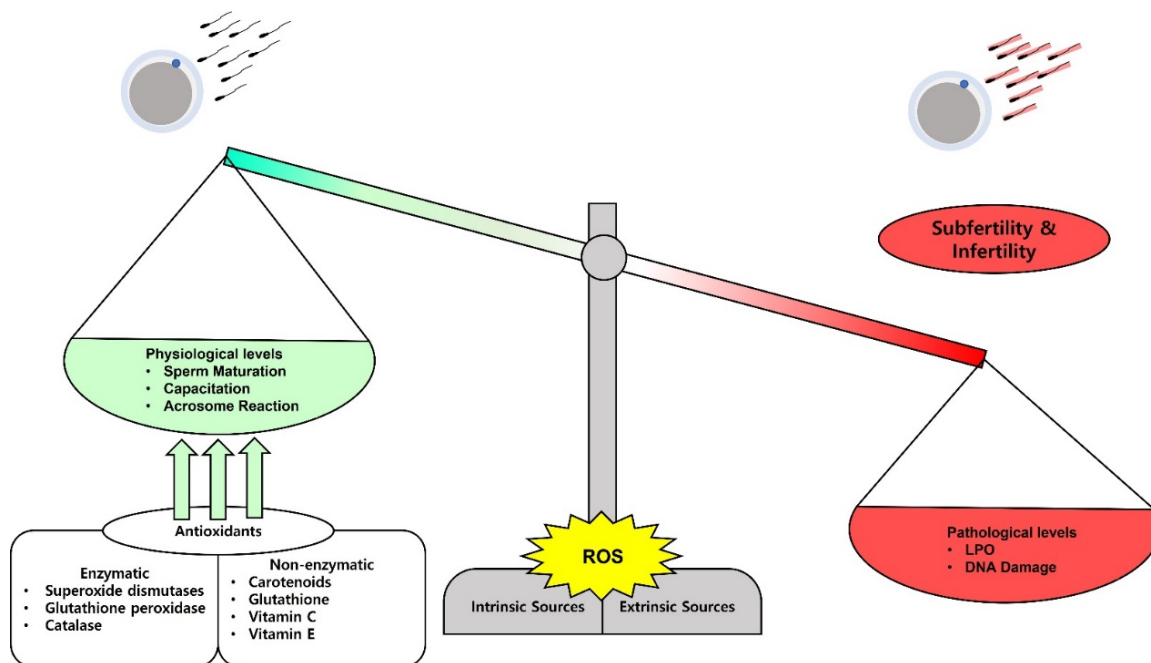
Subfertility & Infertility

Physiological levels
• Sperm Maturation
• Capacitation
• Acrosome Reaction

Antioxidants

Enzymatic
• Superoxide dismutases
• Glutathione peroxidase
• Catalase

Non-enzymatic
• Carotenoids
• Glutathione
• Vitamin C
• Vitamin E

ROS

Intrinsic Sources

Extrinsic Sources

Pathological levels
• LPO
• DNA Damage